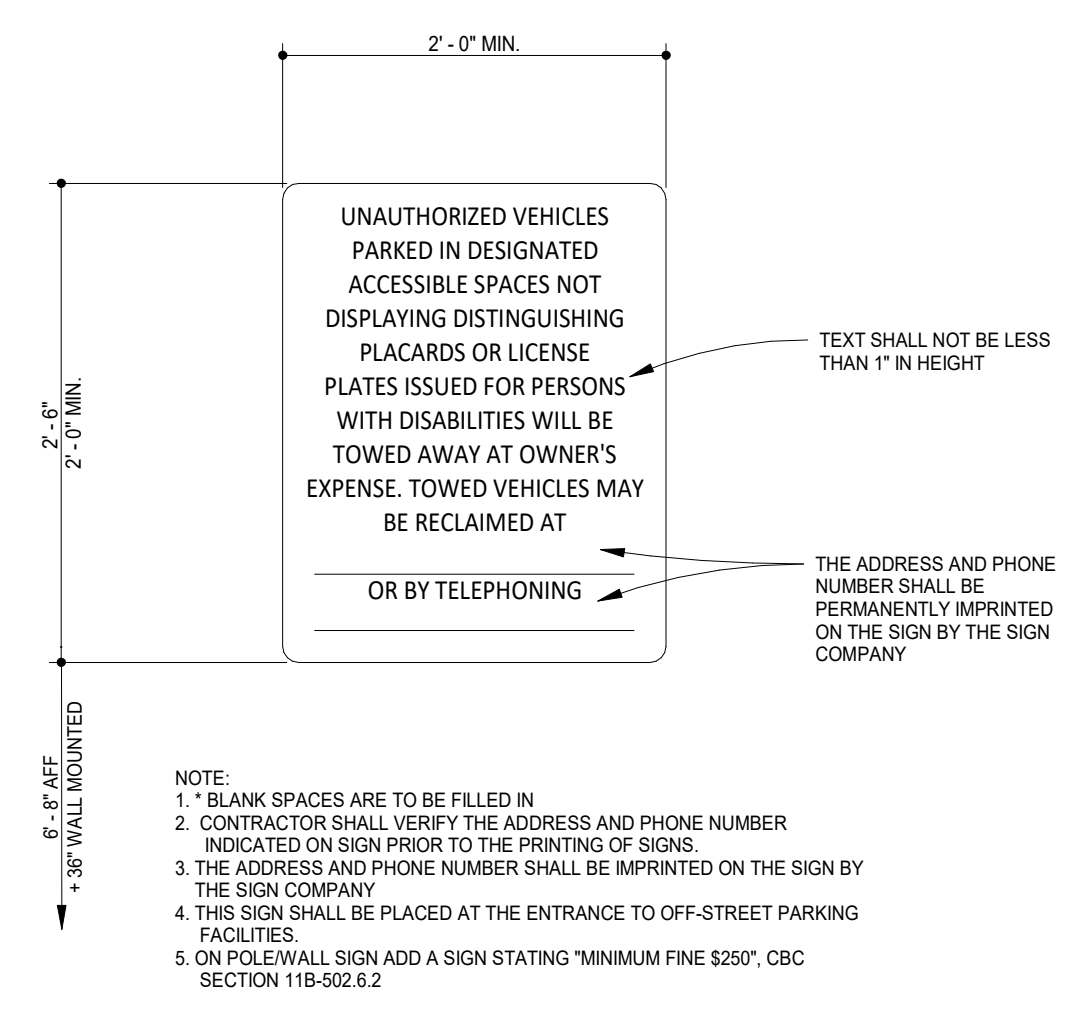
2' - 0" MIN.

2' - 6"
2' - 0" MIN.

UNAUTHORIZED VEHICLES PARKED IN DESIGNATED ACCESSIBLE SPACES NOT DISPLAYING DISTINGUISHING PLACARDS OR LICENSE PLATES ISSUED FOR PERSONS WITH DISABILITIES WILL BE TOWED AWAY AT OWNER'S EXPENSE. TOWED VEHICLES MAY BE RECLAIMED AT

OR BY TELEPHONING

TEXT SHALL NOT BE LESS THAN 1" IN HEIGHT

THE ADDRESS AND PHONE NUMBER SHALL BE PERMANENTLY IMPRINTED ON THE SIGN BY THE SIGN COMPANY

6' - 8" AFF
+ 36" WALL MOUNTED

NOTE:
1. * BLANK SPACES ARE TO BE FILLED IN
2. CONTRACTOR SHALL VERIFY THE ADDRESS AND PHONE NUMBER INDICATED ON SIGN PRIOR TO THE PRINTING OF SIGNS.
3. THE ADDRESS AND PHONE NUMBER SHALL BE IMPRINTED ON THE SIGN BY THE SIGN COMPANY
4. THIS SIGN SHALL BE PLACED AT THE ENTRANCE TO OFF-STREET PARKING FACILITIES.
5. ON POLE/WALL SIGN ADD A SIGN STATING "MINIMUM FINE $250", CBC SECTION 11B-502.6.2